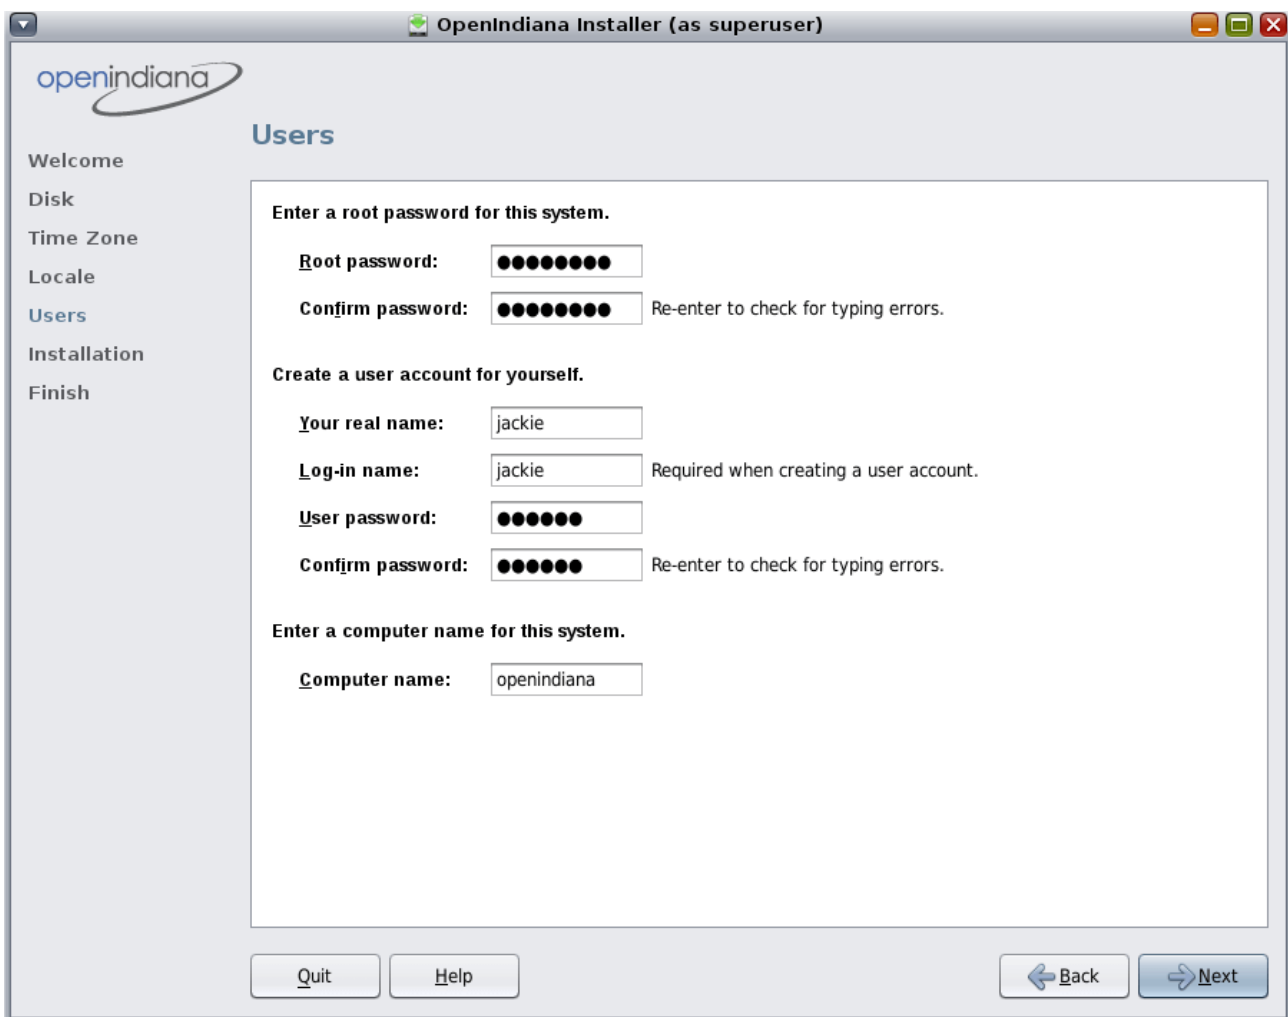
OpenIndiana Installer (as superuser)

openindiana

Welcome
Disk
Time Zone
Locale
Users
Installation
Finish

Users

Enter a root password for this system.

Root password: ●●●●●●●●

Confirm password: ●●●●●●●● Re-enter to check for typing errors.

Create a user account for yourself.

Your real name: jackie

Log-in name: jackie Required when creating a user account.

User password: ●●●●●●

Confirm password: ●●●●●● Re-enter to check for typing errors.

Enter a computer name for this system.

Computer name: openindiana

Quit Help Back Next